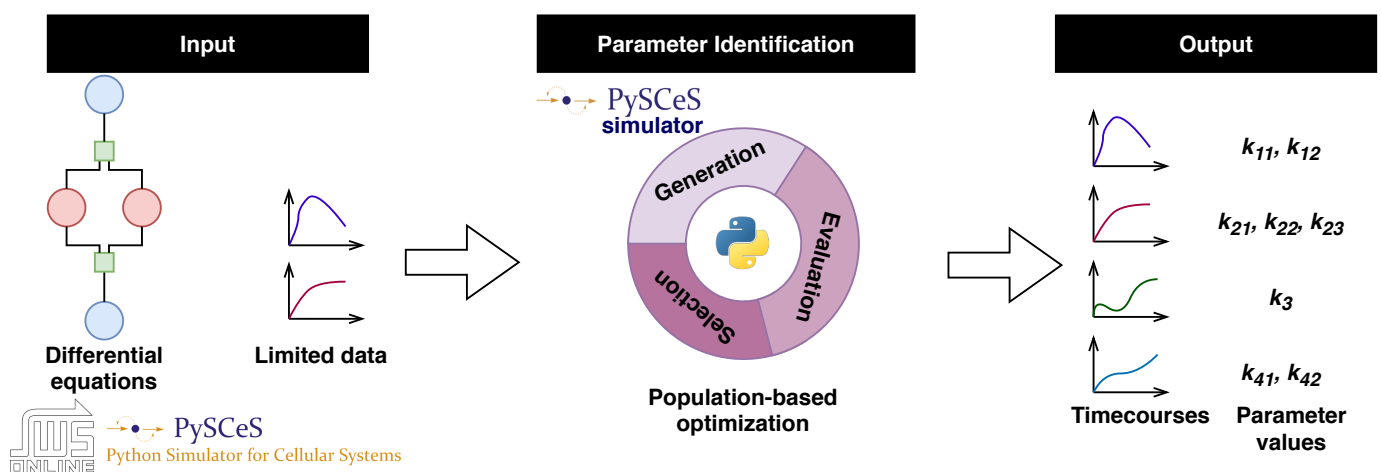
Input

Differential equations

Limited data

Parameter Identification

PySCeS
simulator

Generation

Evaluation

Selection

Population-based optimization

Output

$k_{11}$, $k_{12}$

$k_{21}$, $k_{22}$, $k_{23}$

$k_{3}$

$k_{41}$, $k_{42}$

Timecourses

Parameter values

JWS ONLINE

PySCeS
Python Simulator for Cellular Systems